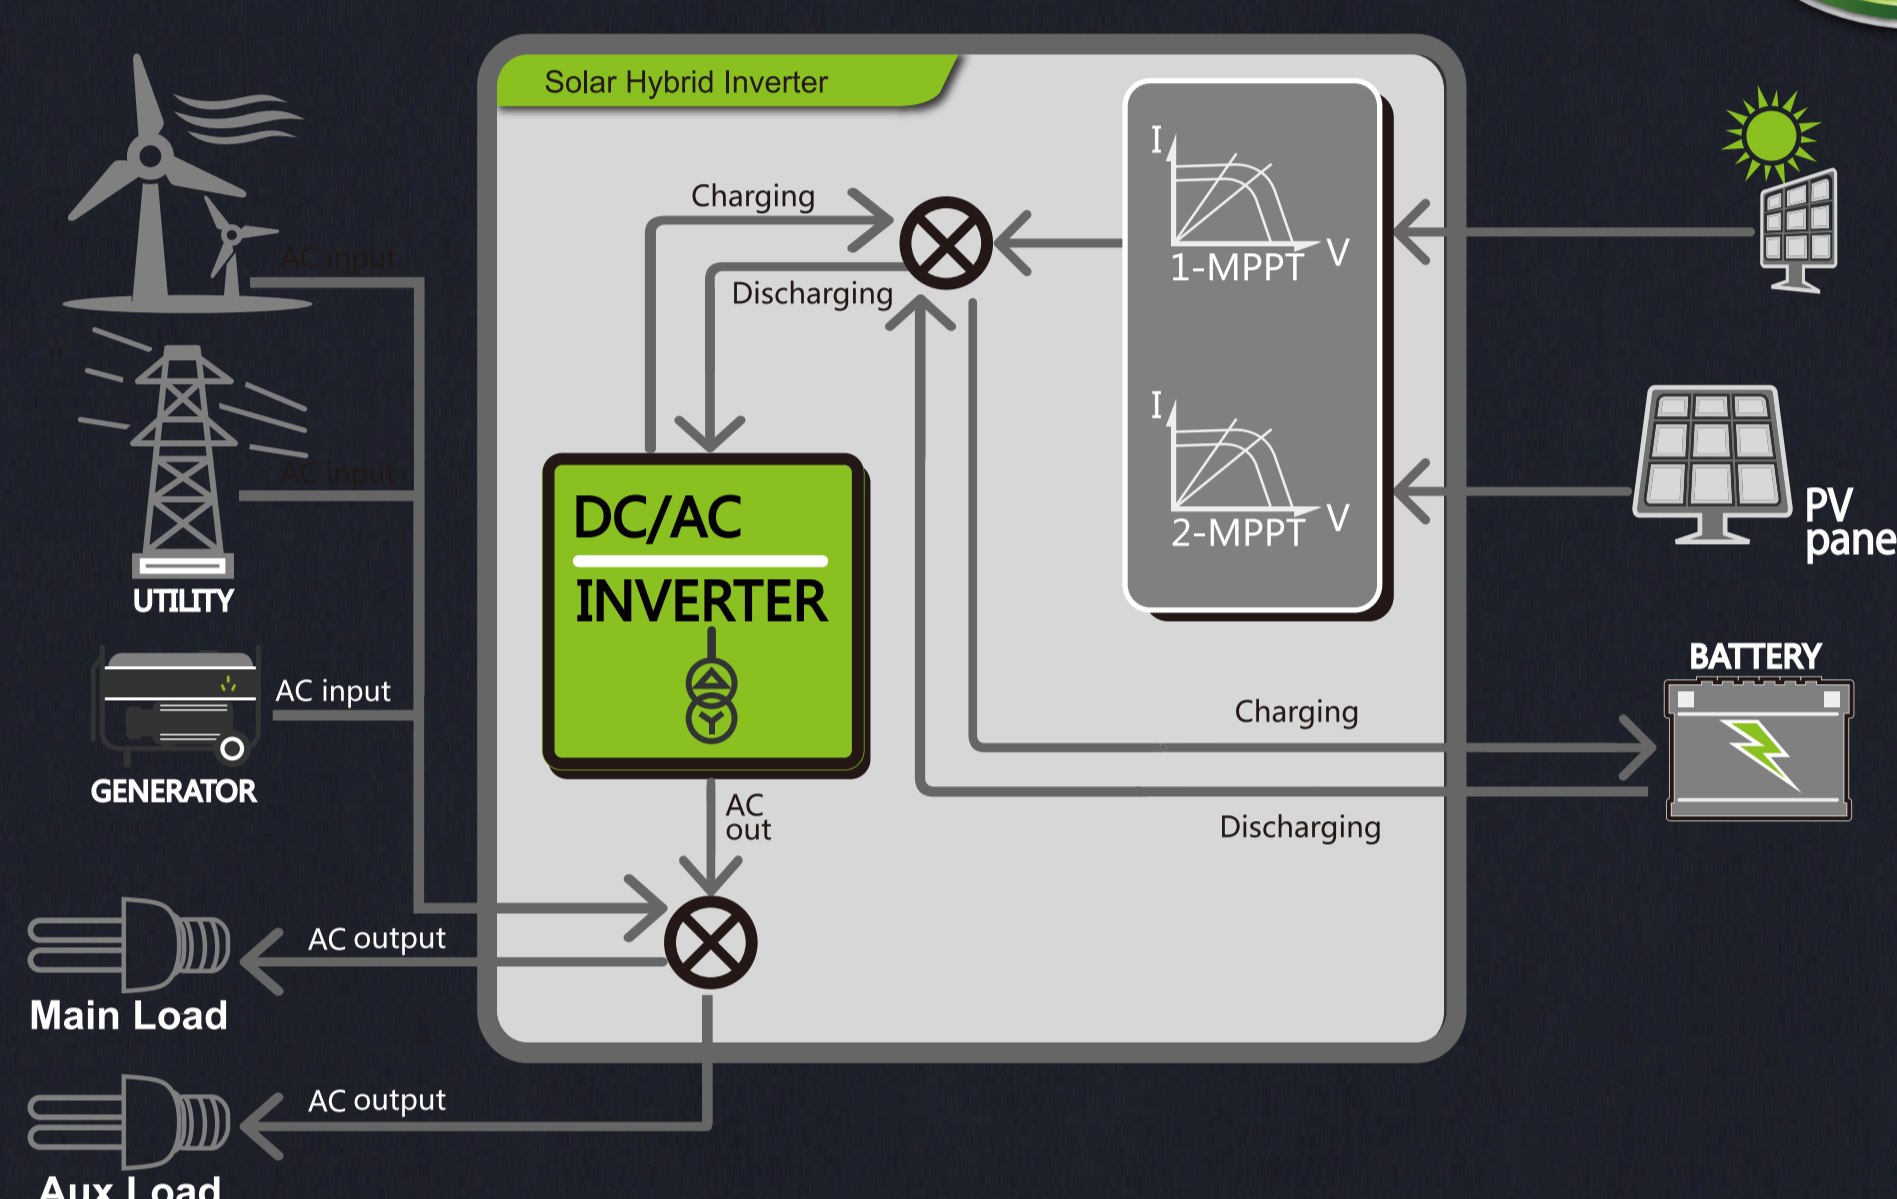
Solar Hybrid Inverter

Charging

Discharging

I

1-MPPT V

I

2-MPPT V

AC input

AC input

UTILITY

AC input

GENERATOR

DC/AC

INVERTER

AC out

Charging

Discharging

BATTERY

PV pane

AC output

Main Load

AC output

Aux Load